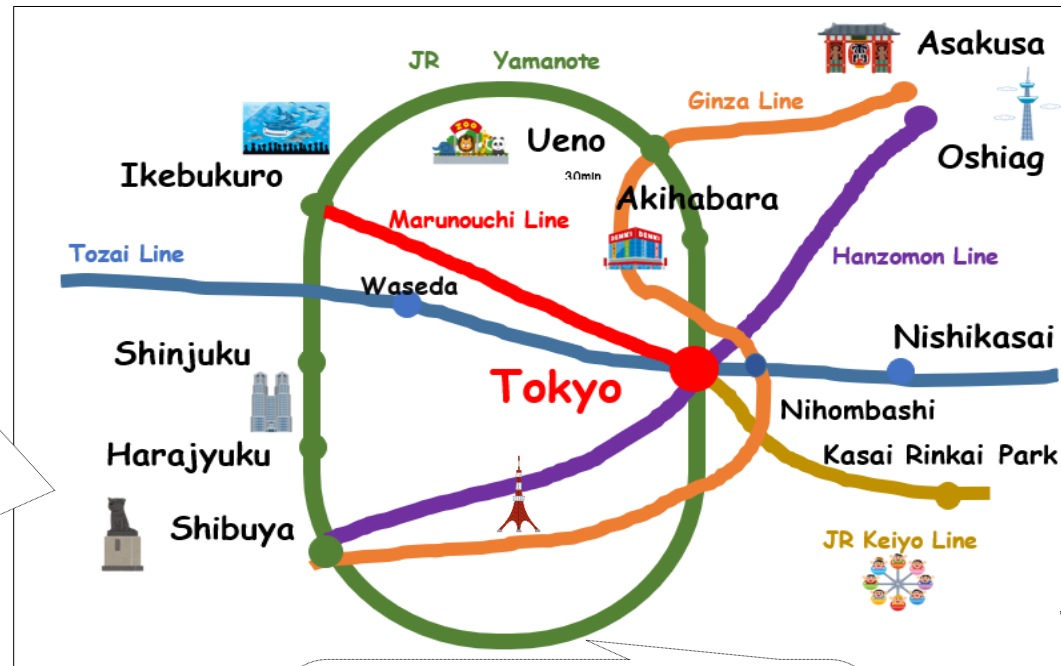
JR Yamanote

Asakusa

Ginza Line

Ueno

30min

Oshiag

Ikebukuro

Akihabara

Marunouchi Line

Tozai Line

Hanzomon Line

Waseda

Nishikasai

Shinjuku

Tokyo

Nihombashi

Harajyuku

Kasai Rinkai Park

Shibuya

JR Keiyo Line